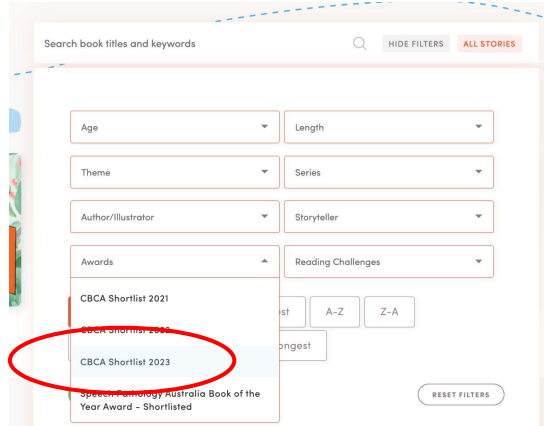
Search book titles and keywords

HIDE FILTERS

ALL STORIES

Age

Length

Theme

Series

Author/Illustrator

Storyteller

Awards

Reading Challenges

CBCA Shortlist 2021

CBCA Shortlist 20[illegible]

CBCA Shortlist 2023

Speech Pathology Australia Book of the Year Award - Shortlisted

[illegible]est

A-Z

Z-A

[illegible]ongest

RESET FILTERS